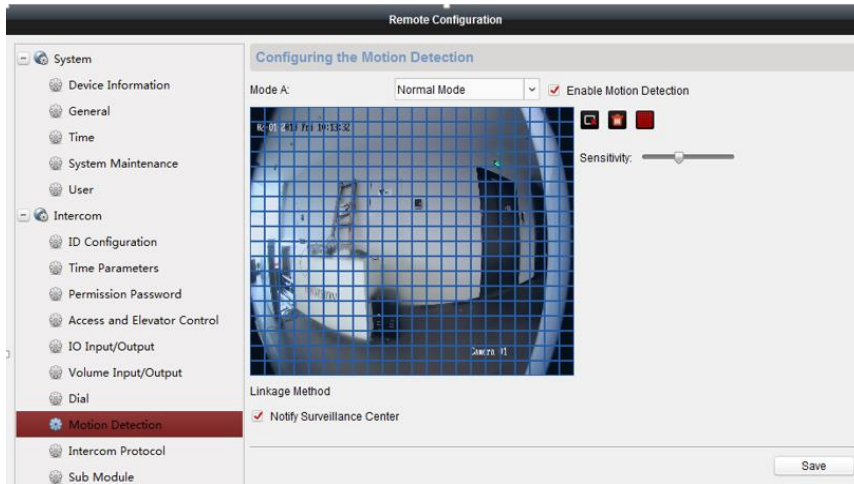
Remote Configuration

System
Device Information
General
Time
System Maintenance
User
Intercom
ID Configuration
Time Parameters
Permission Password
Access and Elevator Control
IO Input/Output
Volume Input/Output
Dial
Motion Detection
Intercom Protocol
Sub Module

Configuring the Motion Detection

Mode A: Normal Mode

Enable Motion Detection

Sensitivity:

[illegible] Fri 10:13:52

Camera 01

Linkage Method

Notify Surveillance Center

Save